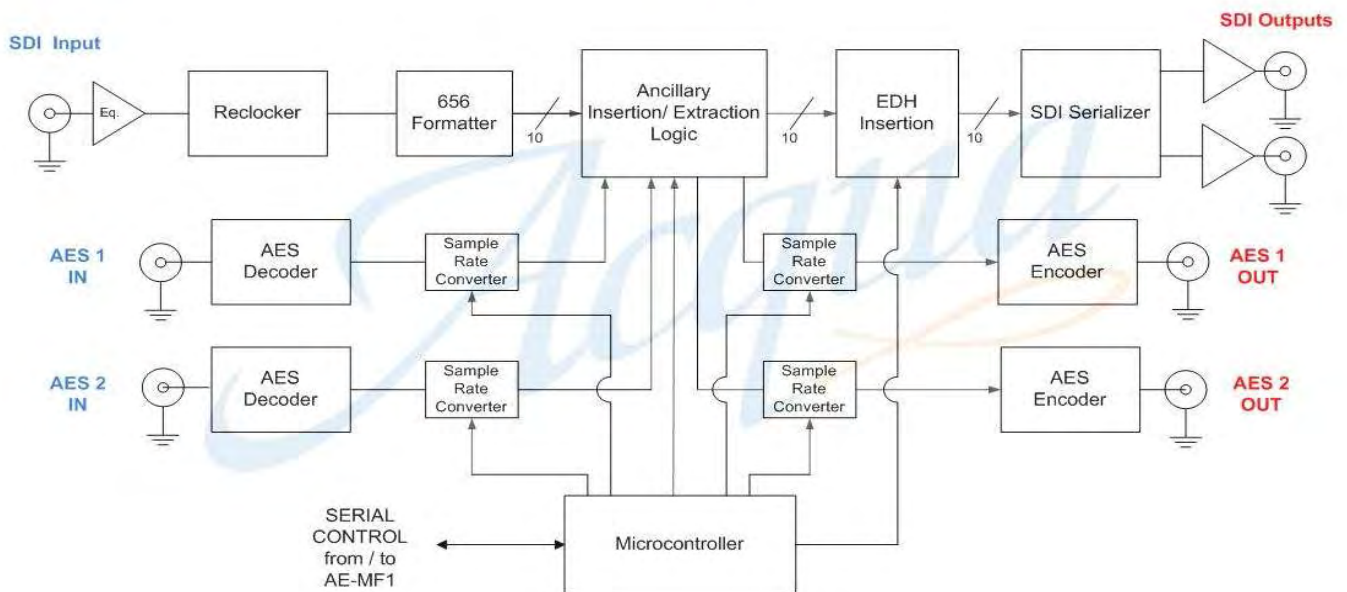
SDI Input

Eq.

Reclocker

656 Formatter

10

Ancillary Insertion/ Extraction Logic

10

EDH Insertion

10

SDI Serializer

SDI Outputs

AES 1 IN

AES Decoder

Sample Rate Converter

Sample Rate Converter

AES Encoder

AES 1 OUT

AES 2 IN

AES Decoder

Sample Rate Converter

Sample Rate Converter

AES Encoder

AES 2 OUT

SERIAL CONTROL from / to AE-MF1

Microcontroller